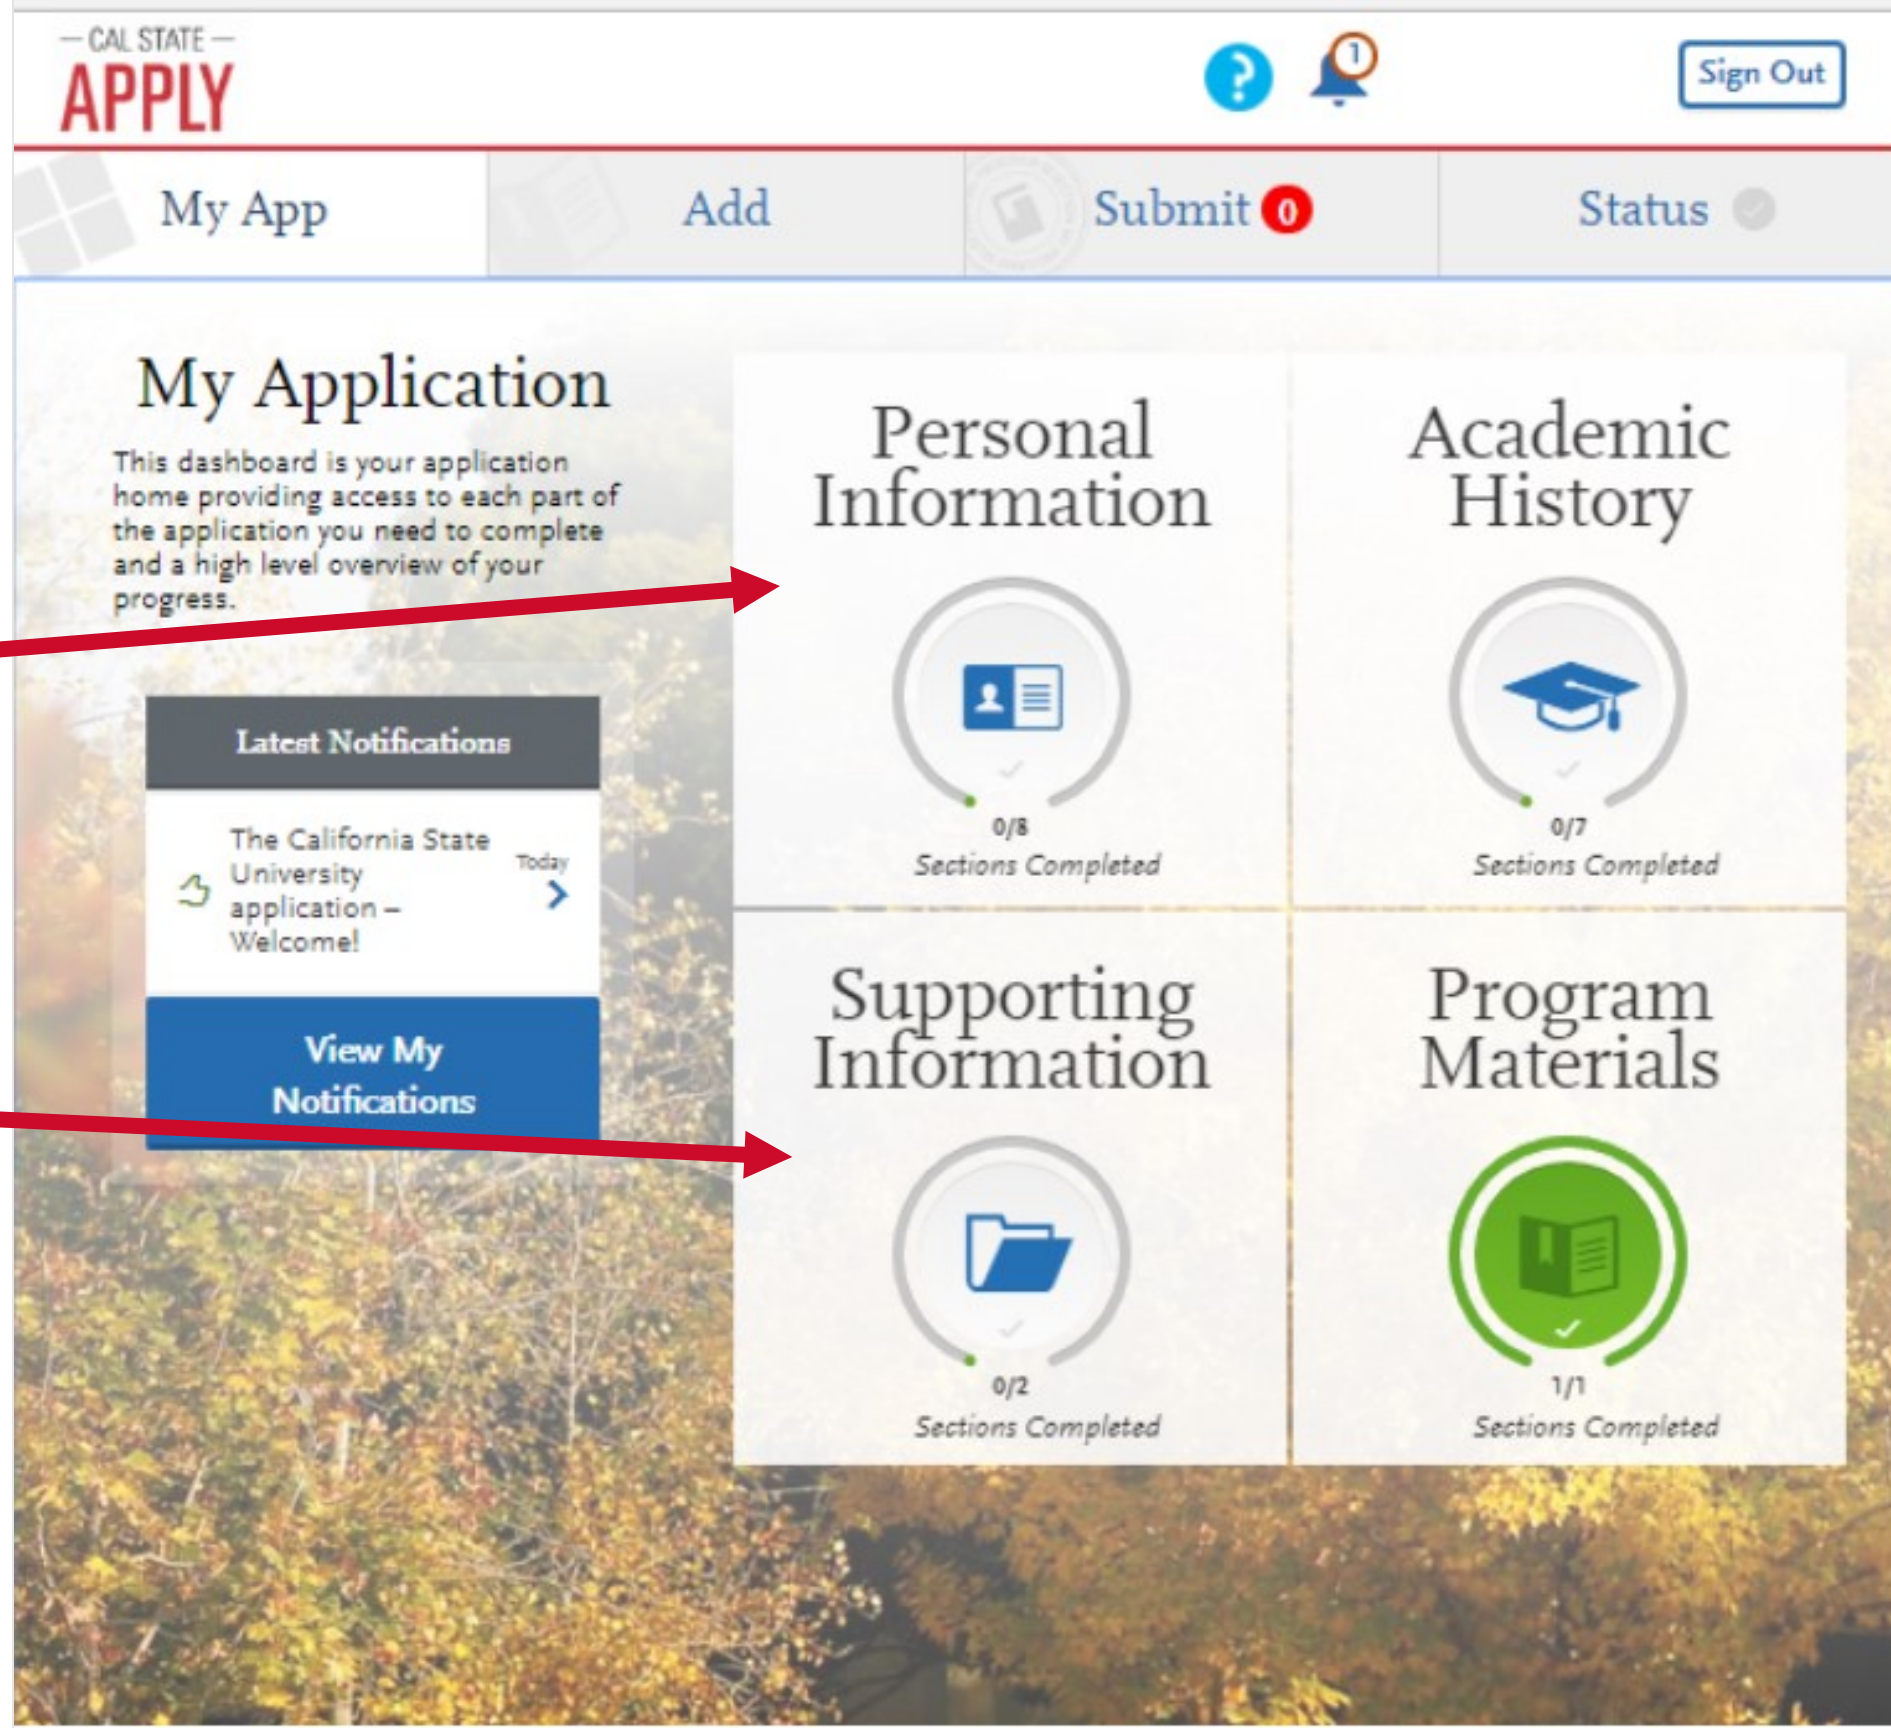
CAL STATE
APPLY

1

Sign Out

My App

Add

Submit 0

Status

My Application

This dashboard is your application home providing access to each part of the application you need to complete and a high level overview of your progress.

Latest Notifications

The California State University application – Welcome!

Today

View My Notifications

Personal Information

0/8
Sections Completed

Academic History

0/7
Sections Completed

Supporting Information

0/2
Sections Completed

Program Materials

1/1
Sections Completed